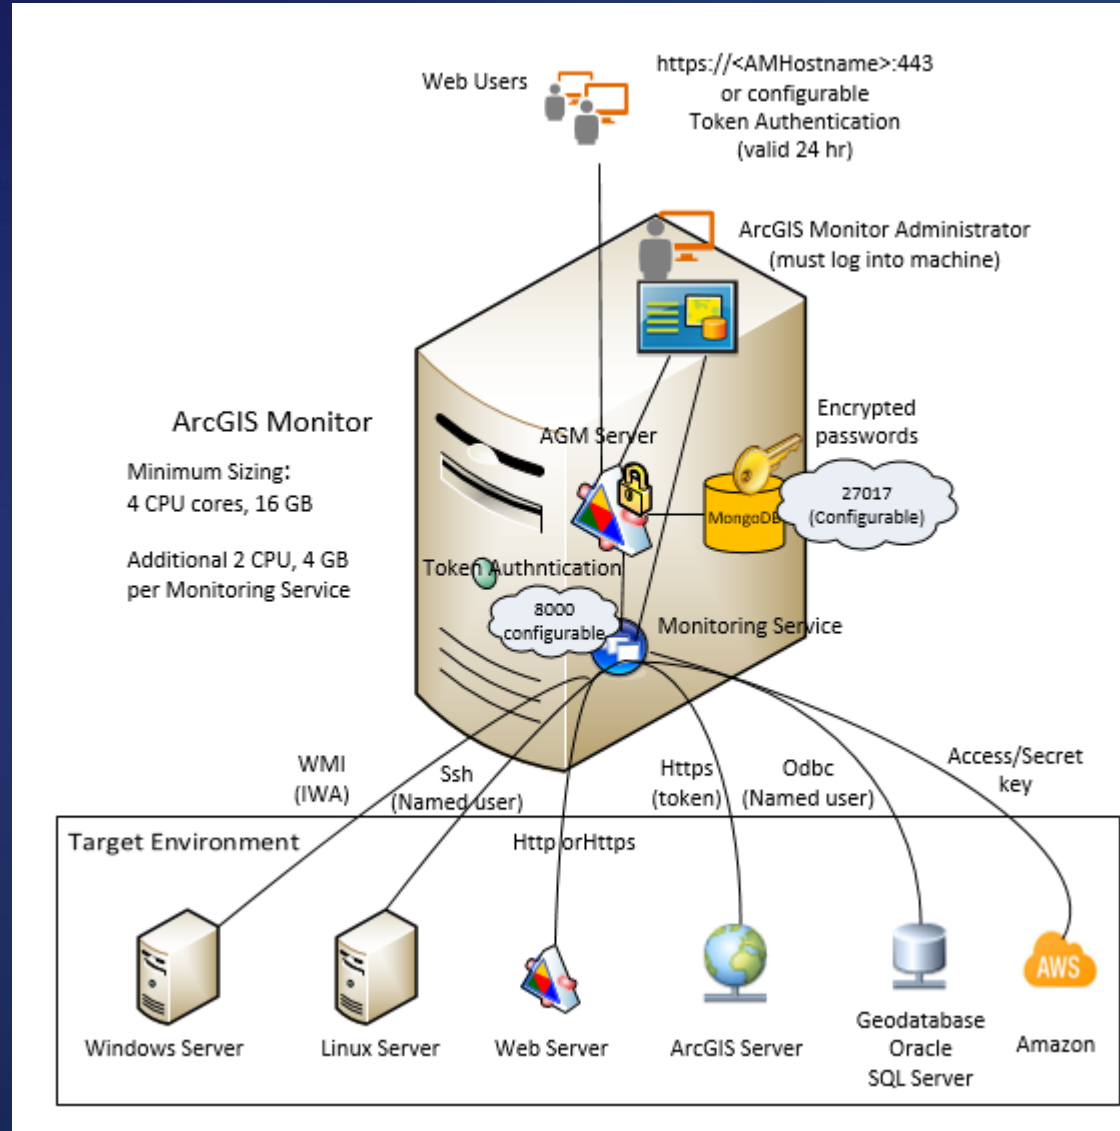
Web Users

https://<AMHostname>:443
or configurable
Token Authentication
(valid 24 hr)

ArcGIS Monitor Administrator
(must log into machine)

ArcGIS Monitor

Minimum Sizing:
4 CPU cores, 16 GB

Additional 2 CPU, 4 GB
per Monitoring Service

AGM Server

Encrypted
passwords

MongoDB

27017
(Configurable)

Token Authntication

8000
configurable

Monitoring Service

WMI
(IWA)

Ssh
(Named user)

Https
(token)

Odbc
(Named user)

Access/Secret
key

Target Environment

Http orHttps

Windows Server

Linux Server

Web Server

ArcGIS Server

Geodatabase
Oracle
SQL Server

AWS

Amazon